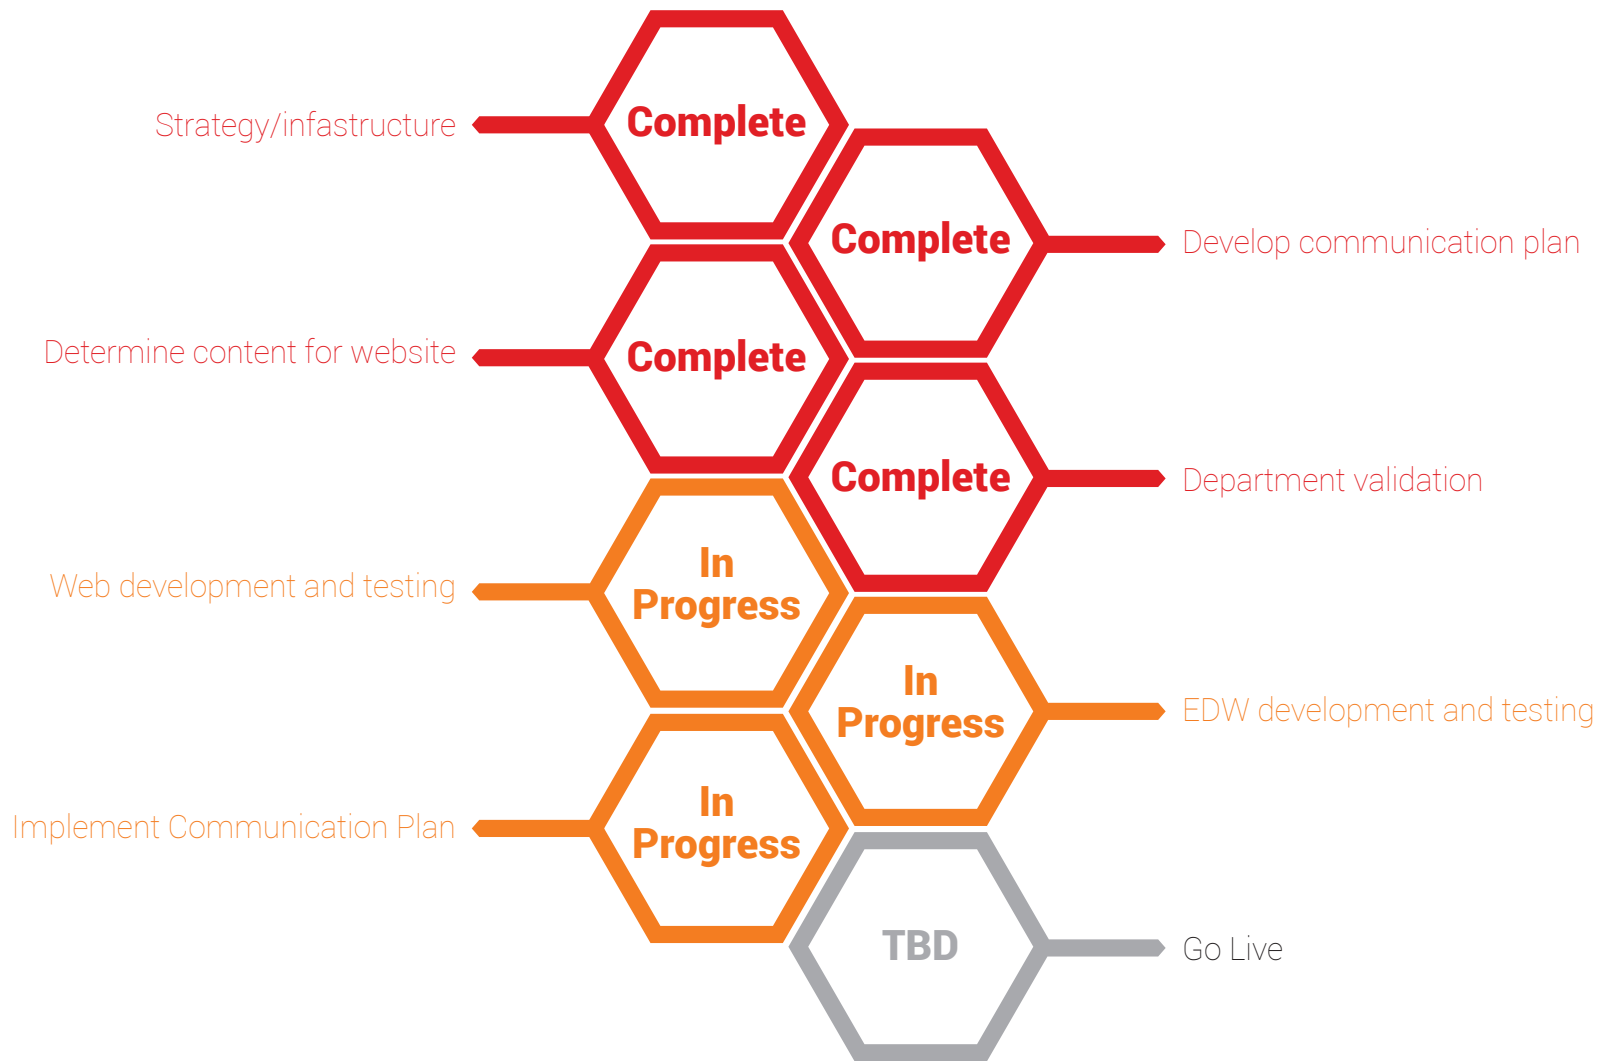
Strategy/infastructure

Complete

Complete

Develop communication plan

Determine content for website

Complete

Complete

Department validation

Web development and testing

In Progress

In Progress

EDW development and testing

Implement Communication Plan

In Progress

TBD

Go Live